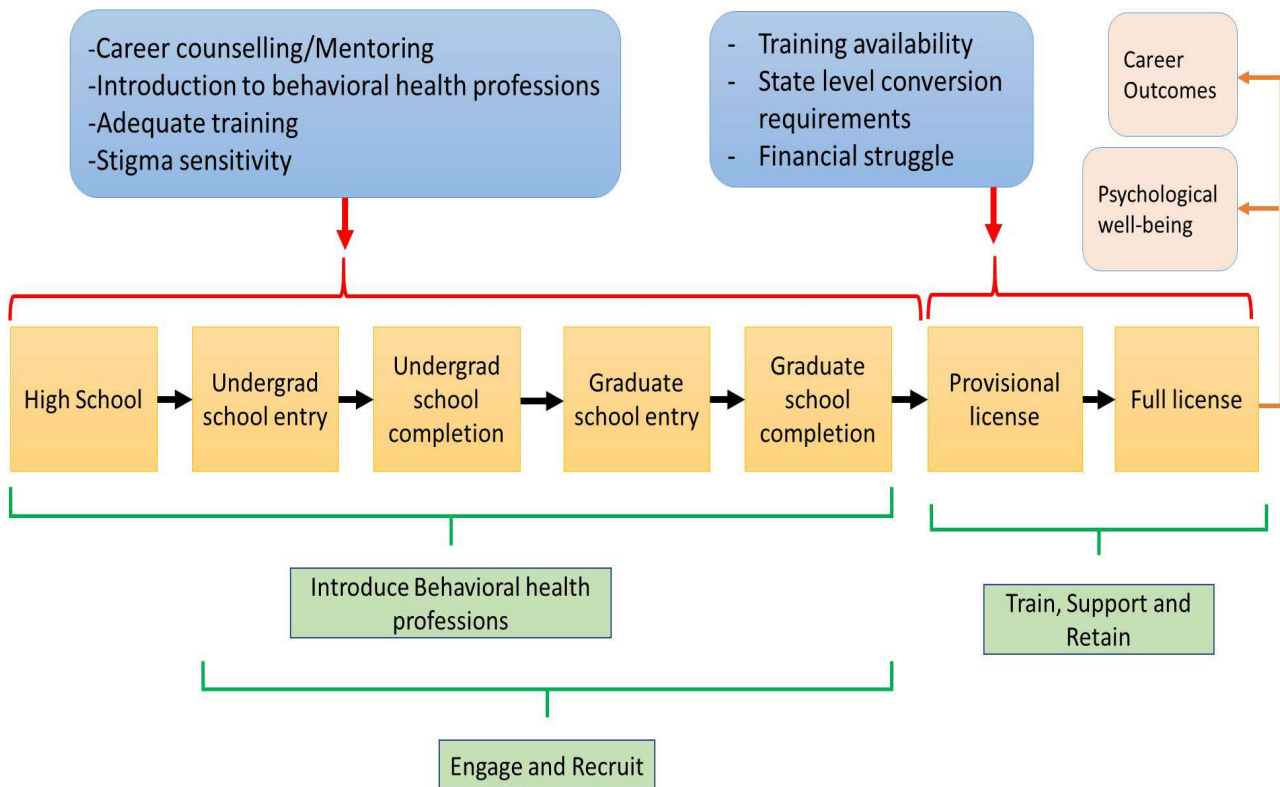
-Career counselling/Mentoring
-Introduction to behavioral health professions
-Adequate training
-Stigma sensitivity

- Training availability
- State level conversion requirements
- Financial struggle

Career Outcomes

Psychological well-being

High School

Undergrad school entry

Undergrad school completion

Graduate school entry

Graduate school completion

Provisional license

Full license

Introduce Behavioral health professions

Train, Support and Retain

Engage and Recruit